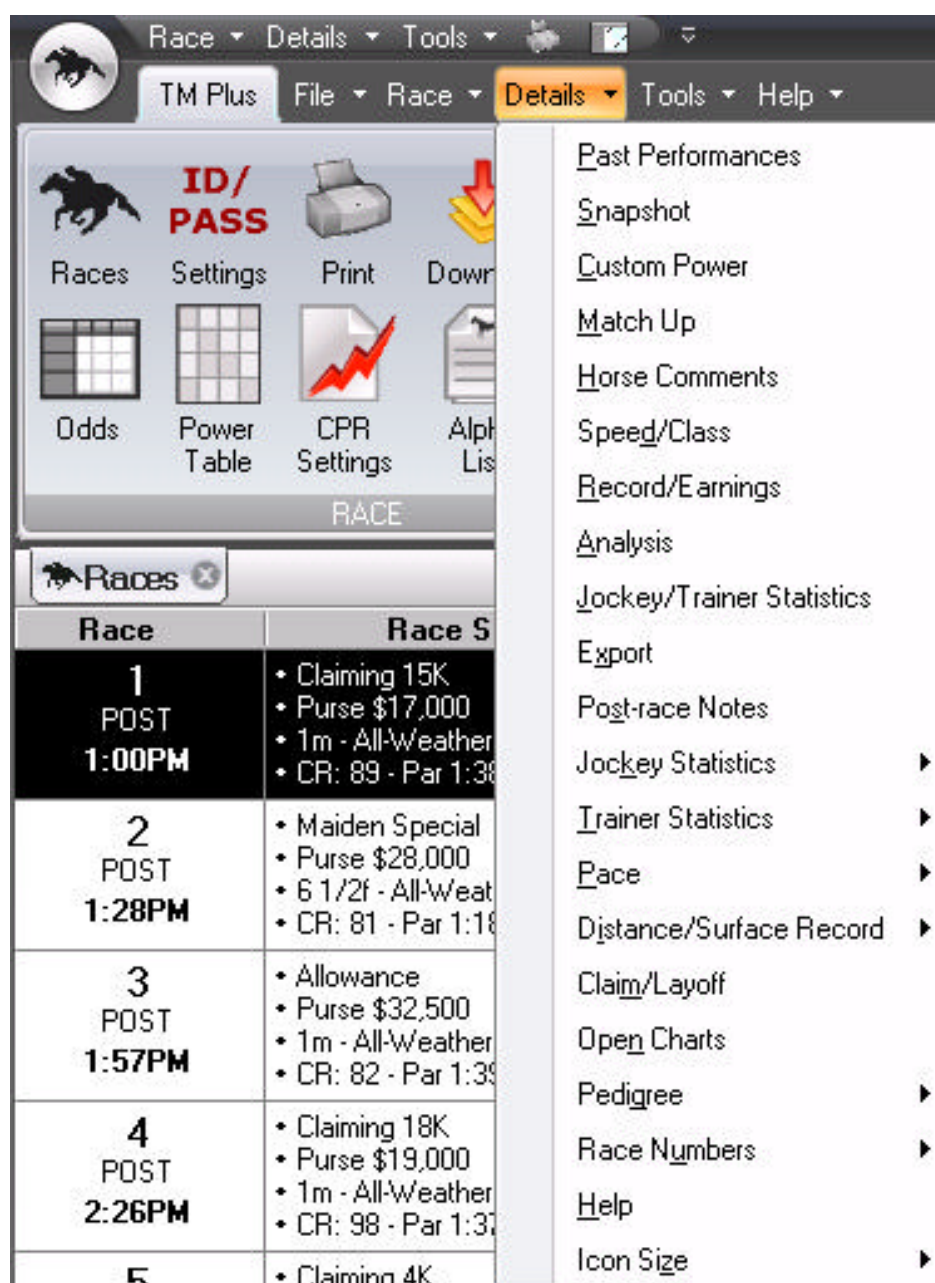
Race ▾ Details ▾ Tools ▾

TM Plus File ▾ Race ▾ Details ▾ Tools ▾ Help ▾

Races
ID/PASS Settings
Print
Dow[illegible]
Odds
Power Table
CPR Settings
Alp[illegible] Lis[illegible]
RACE

Races

| Race | Race S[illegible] |
|---|---|
| 1 POST 1:00PM | • Claiming 15K • Purse $17,000 • 1m - All-Weather • CR: 89 - Par 1:3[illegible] |
| 2 POST 1:28PM | • Maiden Special • Purse $28,000 • 6 1/2f - All-Weat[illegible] • CR: 81 - Par 1:1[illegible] |
| 3 POST 1:57PM | • Allowance • Purse $32,500 • 1m - All-Weather • CR: 82 - Par 1:3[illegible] |
| 4 POST 2:26PM | • Claiming 18K • Purse $19,000 • 1m - All-Weather • CR: 98 - Par 1:3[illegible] |
| 5 | • Claiming 4K |

Past Performances
Snapshot
Custom Power
Match Up
Horse Comments
Speed/Class
Record/Earnings
Analysis
Jockey/Trainer Statistics
Export
Post-race Notes
Jockey Statistics ▸
Trainer Statistics ▸
Pace ▸
Distance/Surface Record ▸
Claim/Layoff
Open Charts
Pedigree ▸
Race Numbers ▸
Help
Icon Size ▸